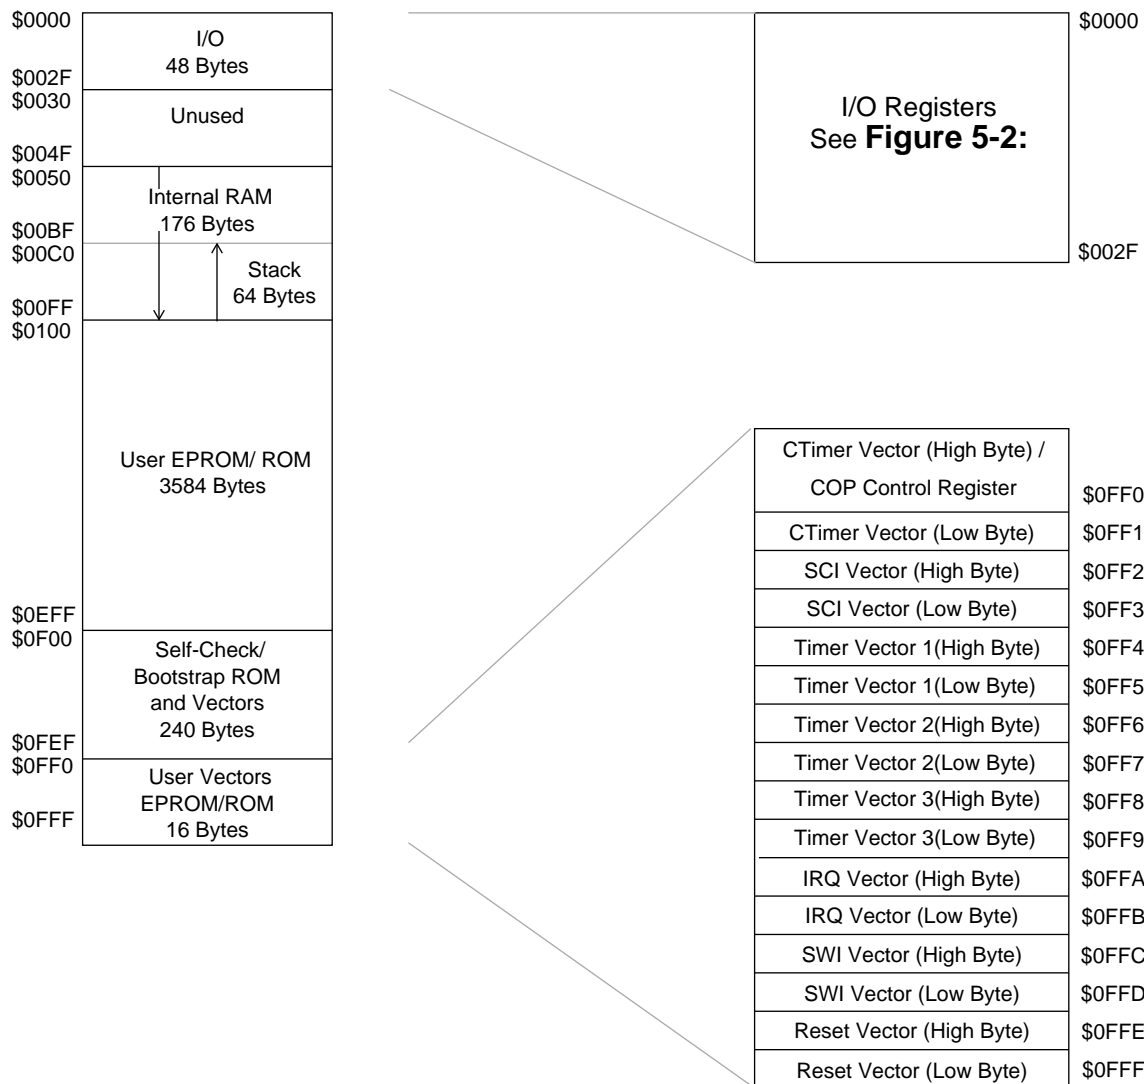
$0000
I/O
48 Bytes
$002F
$0030
Unused
$004F
$0050
Internal RAM
176 Bytes
$00BF
$00C0
Stack
64 Bytes
$00FF
$0100
User EPROM/ ROM
3584 Bytes
$0EFF
$0F00
Self-Check/
Bootstrap ROM
and Vectors
240 Bytes
$0FEF
$0FF0
User Vectors
EPROM/ROM
16 Bytes
$0FFF

I/O Registers
See **Figure 5-2:**

$0000
$002F

| | |
|---|---|
| CTimer Vector (High Byte) / COP Control Register | $0FF0 |
| CTimer Vector (Low Byte) | $0FF1 |
| SCI Vector (High Byte) | $0FF2 |
| SCI Vector (Low Byte) | $0FF3 |
| Timer Vector 1(High Byte) | $0FF4 |
| Timer Vector 1(Low Byte) | $0FF5 |
| Timer Vector 2(High Byte) | $0FF6 |
| Timer Vector 2(Low Byte) | $0FF7 |
| Timer Vector 3(High Byte) | $0FF8 |
| Timer Vector 3(Low Byte) | $0FF9 |
| IRQ Vector (High Byte) | $0FFA |
| IRQ Vector (Low Byte) | $0FFB |
| SWI Vector (High Byte) | $0FFC |
| SWI Vector (Low Byte) | $0FFD |
| Reset Vector (High Byte) | $0FFE |
| Reset Vector (Low Byte) | $0FFF |